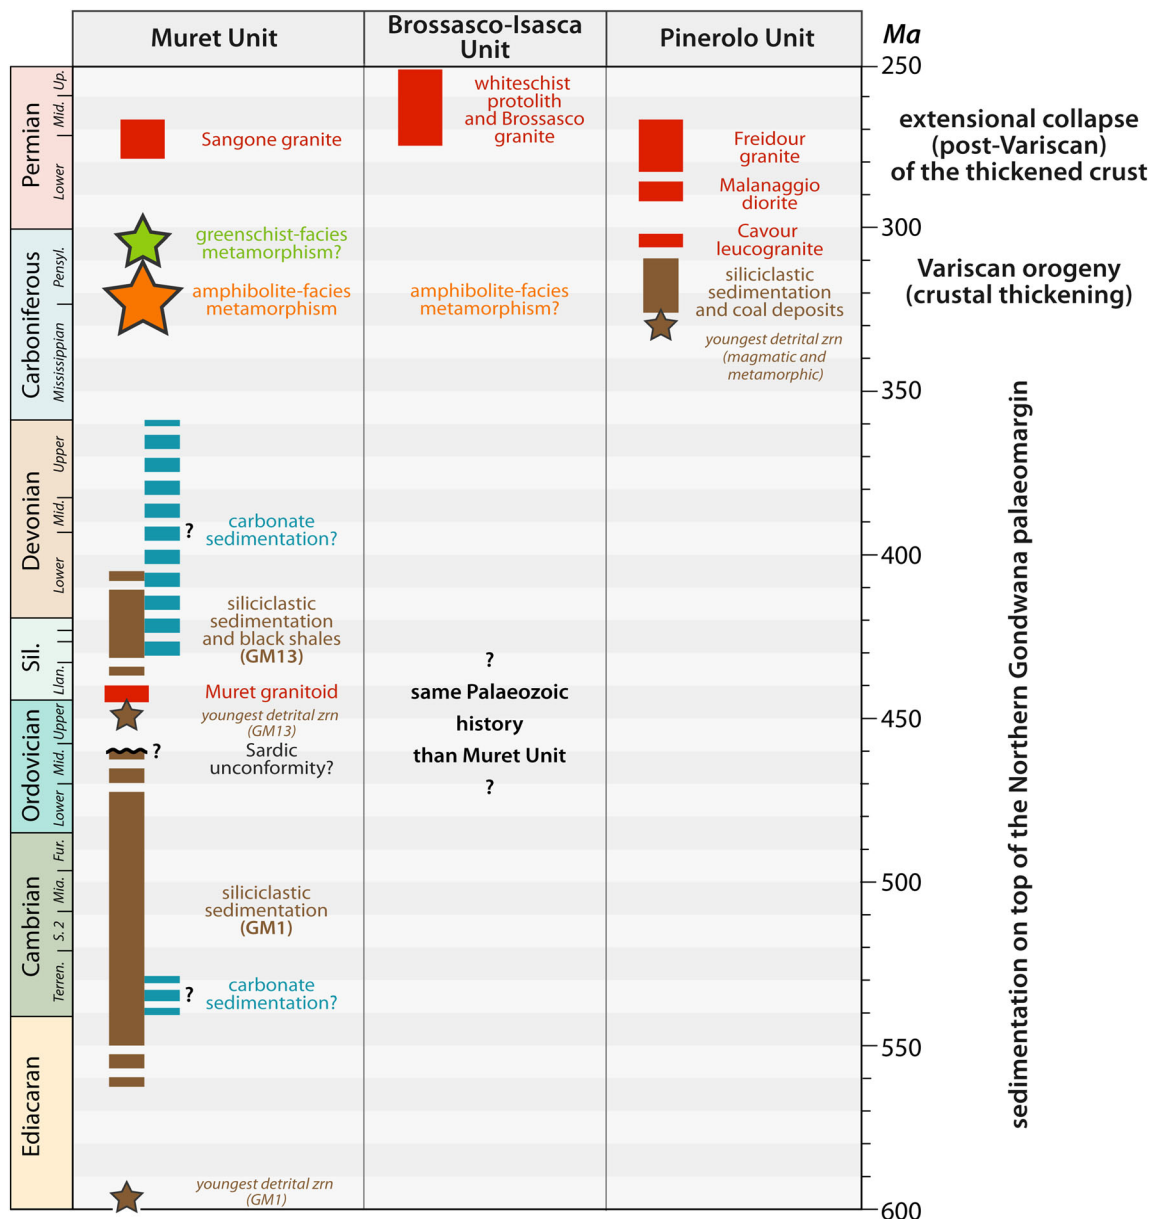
| Muret Unit | Brossasco-Isasca Unit | Pinerolo Unit |
|---|---|---|

Ma
250
300
350
400
450
500
550
600

Permian
Up.
Mid.
Lower

Carboniferous
Pensyl.
Mississippian

Devonian
Upper
Mid.
Lower

Sil.
Llan.

Ordovician
Upper
Mid.
Lower

Cambrian
Fur.
Mia.
S. 2
Terren.

Ediacaran

Sangone granite
greenschist-facies metamorphism?
amphibolite-facies metamorphism
? carbonate sedimentation?
siliciclastic sedimentation and black shales (GM13)
Muret granitoid
youngest detrital zrn (GM13)
? Sardic unconformity?
siliciclastic sedimentation (GM1)
? carbonate sedimentation?
youngest detrital zrn (GM1)

whiteschist protolith and Brossasco granite
amphibolite-facies metamorphism?
?
same Palaeozoic history than Muret Unit
?

Freidour granite
Malanaggio diorite
Cavour leucogranite
siliciclastic sedimentation and coal deposits
youngest detrital zrn (magmatic and metamorphic)

extensional collapse (post-Variscan) of the thickened crust

Variscan orogeny (crustal thickening)

sedimentation on top of the Northern Gondwana palaeomargin